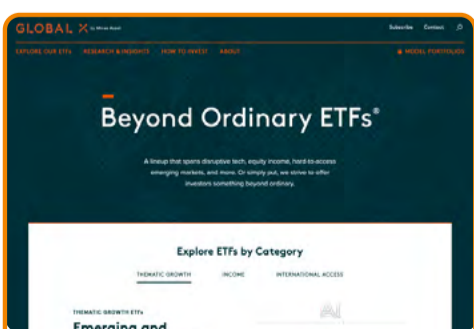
GLOBAL X by Mirae Asset

Subscribe Contact

EXPLORE OUR ETFs RESEARCH & INSIGHTS HOW TO INVEST ABOUT

MODEL PORTFOLIOS

Beyond Ordinary ETFs®

A lineup that spans disruptive tech, equity income, hard-to-access emerging markets, and more. Or simply put, we strive to offer investors something beyond ordinary.

Explore ETFs by Category

THEMATIC GROWTH INCOME INTERNATIONAL ACCESS

THEMATIC GROWTH ETFs

Emerging and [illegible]

AI